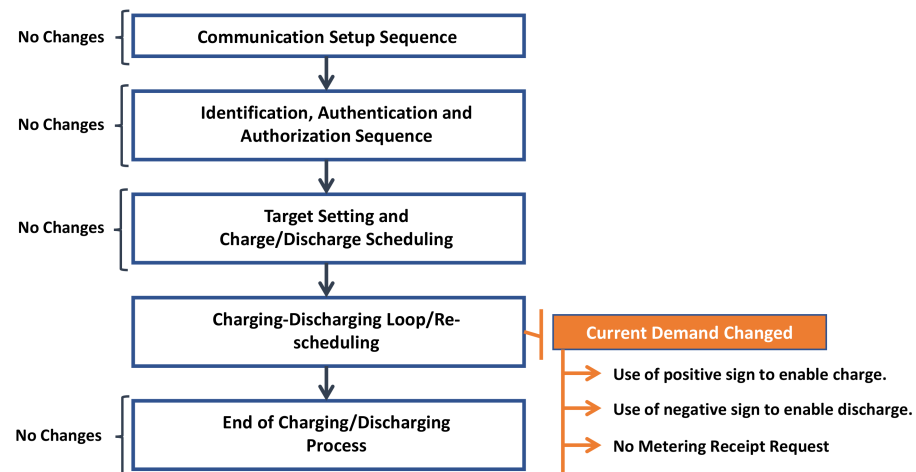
No Changes

Communication Setup Sequence

No Changes

Identification, Authentication and Authorization Sequence

No Changes

Target Setting and Charge/Discharge Scheduling

Charging-Discharging Loop/Rescheduling

Current Demand Changed

Use of positive sign to enable charge.

Use of negative sign to enable discharge.

No Metering Receipt Request

No Changes

End of Charging/Discharging Process